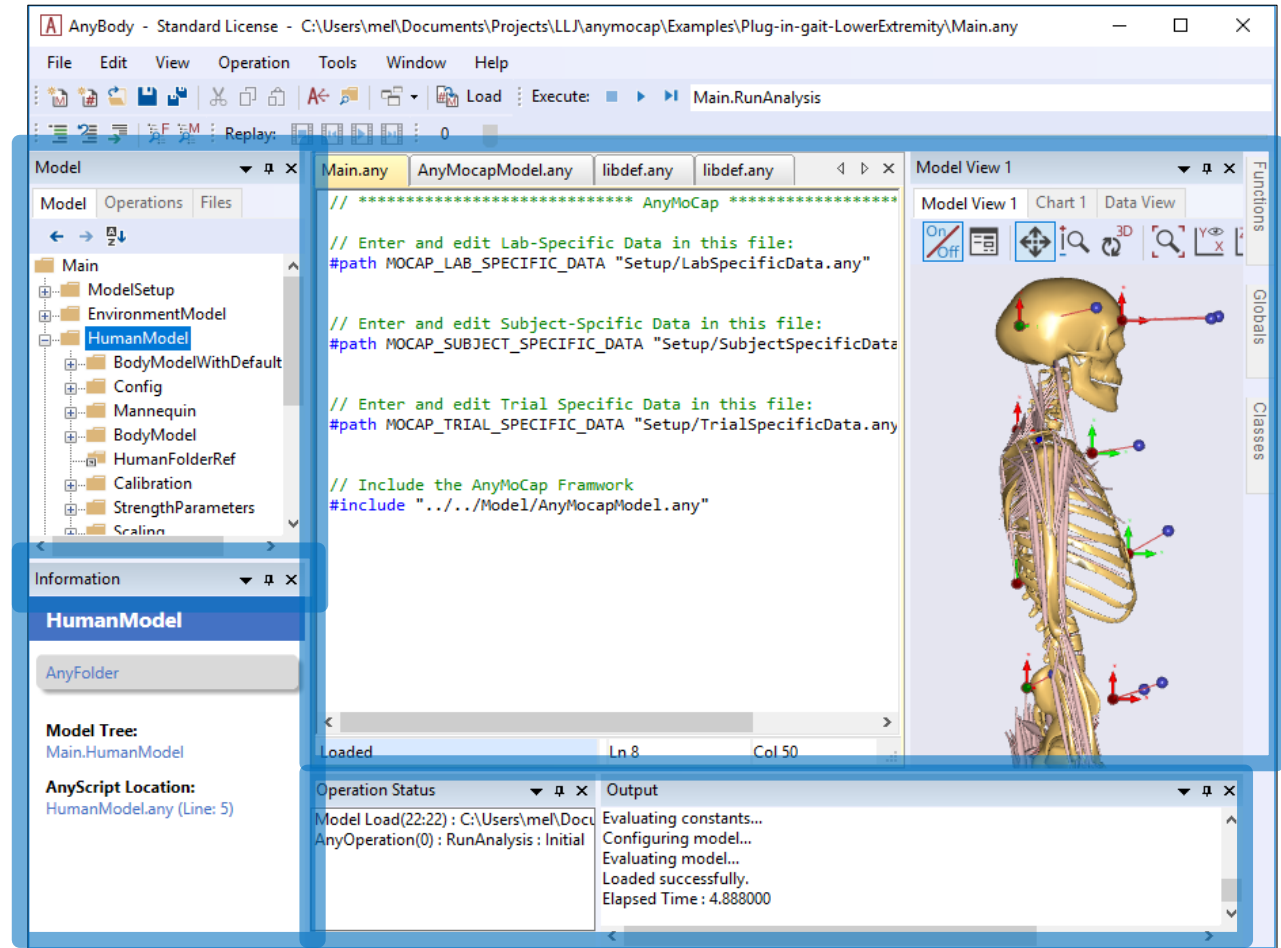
AnyBody - Standard License - C:\Users\mel\Documents\Projects\LLJ\anymocap\Examples\Plug-in-gait-LowerExtremity\Main.any

File Edit View Operation Tools Window Help

Load Execute: Main.RunAnalysis

Replay: 0

Model

Model Operations Files

Main
ModelSetup
EnvironmentModel
HumanModel
BodyModelWithDefault
Config
Mannequin
BodyModel
HumanFolderRef
Calibration
StrengthParameters
Scaling

Information

HumanModel

AnyFolder

Model Tree:
Main.HumanModel

AnyScript Location:
HumanModel.any (Line: 5)

Main.any AnyMocapModel.any libdef.any libdef.any

// ***************************** AnyMoCap ******************

// Enter and edit Lab-Specific Data in this file:
#path MOCAP_LAB_SPECIFIC_DATA "Setup/LabSpecificData.any"

// Enter and edit Subject-Spcific Data in this file:
#path MOCAP_SUBJECT_SPECIFIC_DATA "Setup/SubjectSpecificData

// Enter and edit Trial Specific Data in this file:
#path MOCAP_TRIAL_SPECIFIC_DATA "Setup/TrialSpecificData.any

// Include the AnyMoCap Framwork
#include "../../Model/AnyMocapModel.any"

Loaded Ln 8 Col 50

Model View 1

Model View 1 Chart 1 Data View

On Off 3D

Functions Globals Classes

Operation Status

Model Load(22:22) : C:\Users\mel\Docu
AnyOperation(0) : RunAnalysis : Initial

Output

Evaluating constants...
Configuring model...
Evaluating model...
Loaded successfully.
Elapsed Time : 4.888000